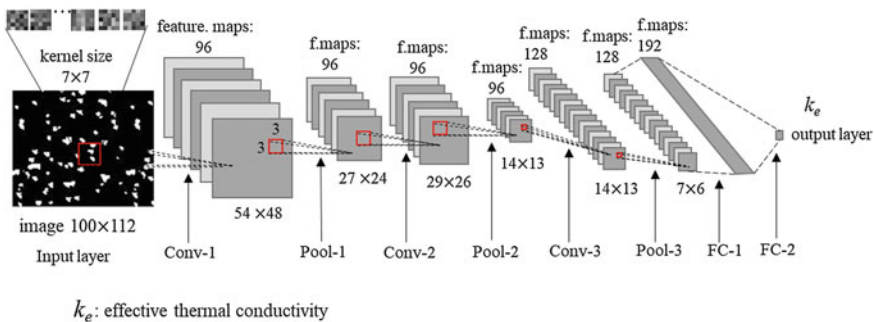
kernel size 7×7

feature. maps: 96

f.maps: 96

f.maps: 96

f.maps: 96

f.maps: 128

f.maps: 128

f.maps: 192

$k_e$

3

3

output layer

image 100×112

Input layer

54 ×48

27 ×24

29×26

14×13

14×13

7×6

Conv-1

Pool-1

Conv-2

Pool-2

Conv-3

Pool-3

FC-1

FC-2

$k_e$: effective thermal conductivity